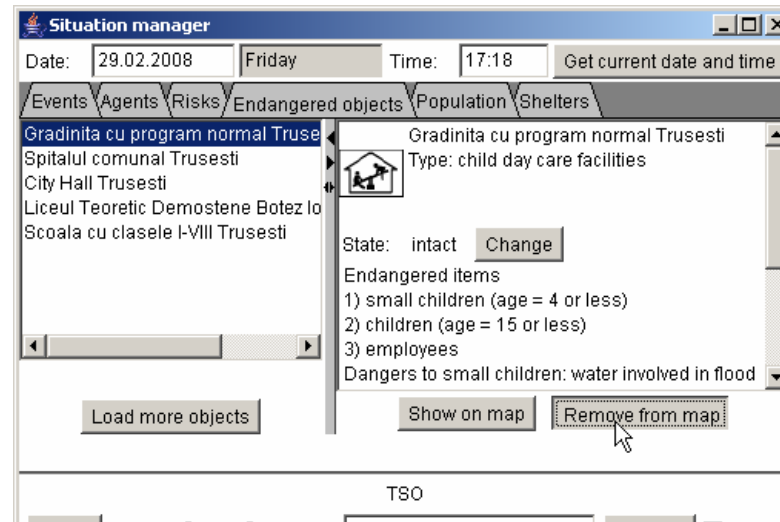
Situation manager

Date: 29.02.2008 Friday Time: 17:18 Get current date and time

Events Agents Risks Endangered objects Population Shelters

Gradinita cu program normal Truse
Spitalul comunal Trusesti
City Hall Trusesti
Liceul Teoretic Demostene Botez lo
Scoala cu clasele I-VIII Trusesti

Gradinita cu program normal Trusesti
Type: child day care facilities

State: intact Change

Endangered items
1) small children (age = 4 or less)
2) children (age = 15 or less)
3) employees
Dangers to small children: water involved in flood

Load more objects

Show on map Remove from map

TSO